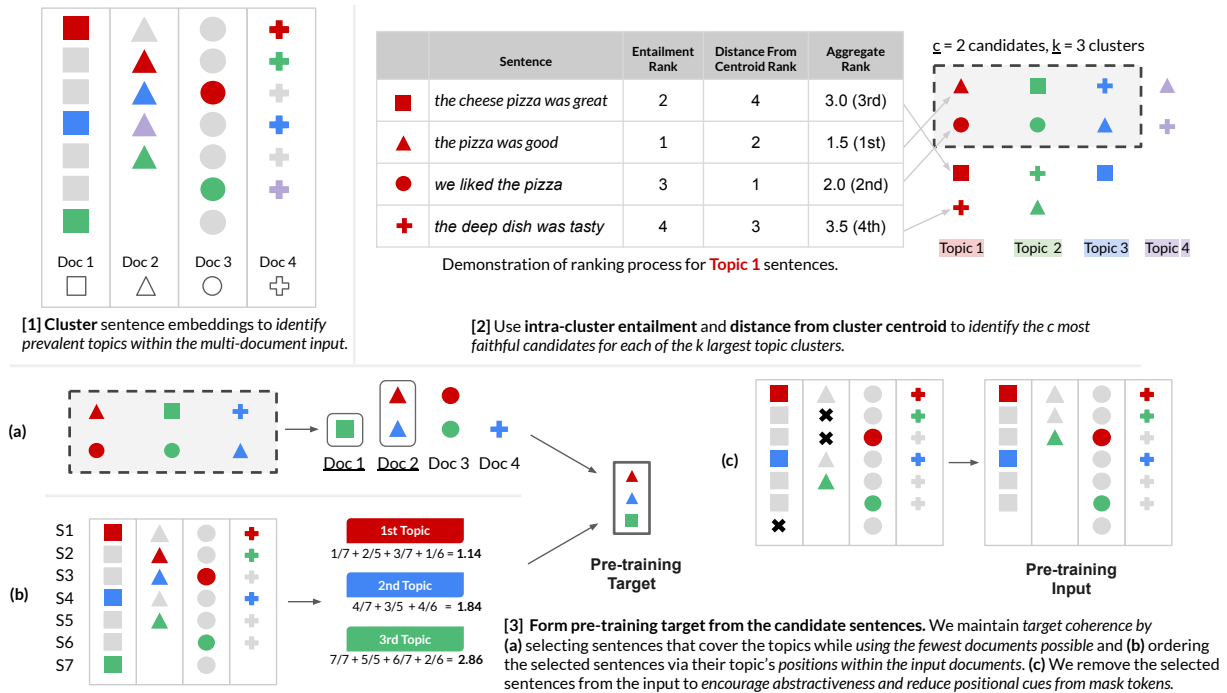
Doc 1 Doc 2 Doc 3 Doc 4

[1] Cluster sentence embeddings to identify prevalent topics within the multi-document input.

| | Sentence | Entailment Rank | Distance From Centroid Rank | Aggregate Rank |
|---|---|---|---|---|
| ■ | the cheese pizza was great | 2 | 4 | 3.0 (3rd) |
| ▲ | the pizza was good | 1 | 2 | 1.5 (1st) |
| ● | we liked the pizza | 3 | 1 | 2.0 (2nd) |
| ✚ | the deep dish was tasty | 4 | 3 | 3.5 (4th) |

Demonstration of ranking process for Topic 1 sentences.

c = 2 candidates, k = 3 clusters

Topic 1 Topic 2 Topic 3 Topic 4

[2] Use intra-cluster entailment and distance from cluster centroid to identify the c most faithful candidates for each of the k largest topic clusters.

(a)

Doc 1 Doc 2 Doc 3 Doc 4

(b)

S1
S2
S3
S4
S5
S6
S7

1st Topic
1/7 + 2/5 + 3/7 + 1/6 = 1.14

2nd Topic
4/7 + 3/5 + 4/6 = 1.84

3rd Topic
7/7 + 5/5 + 6/7 + 2/6 = 2.86

Pre-training Target

(c)

Pre-training Input

[3] Form pre-training target from the candidate sentences. We maintain target coherence by (a) selecting sentences that cover the topics while using the fewest documents possible and (b) ordering the selected sentences via their topic's positions within the input documents. (c) We remove the selected sentences from the input to encourage abstractiveness and reduce positional cues from mask tokens.